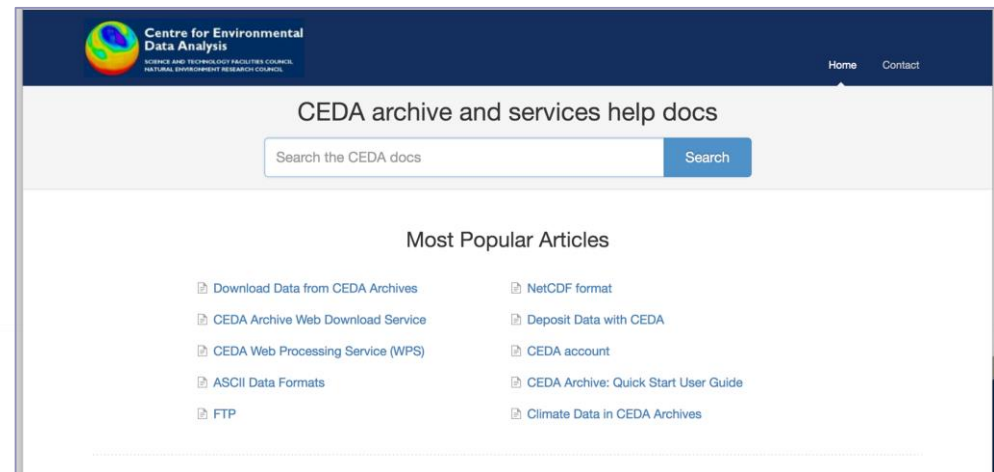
Centre for Environmental Data Analysis
SCIENCE AND TECHNOLOGY FACILITIES COUNCIL
NATURAL ENVIRONMENT RESEARCH COUNCIL

Home Contact

CEDA archive and services help docs

Search the CEDA docs

Search

Most Popular Articles

Download Data from CEDA Archives

CEDA Archive Web Download Service

CEDA Web Processing Service (WPS)

ASCII Data Formats

FTP

NetCDF format

Deposit Data with CEDA

CEDA account

CEDA Archive: Quick Start User Guide

Climate Data in CEDA Archives